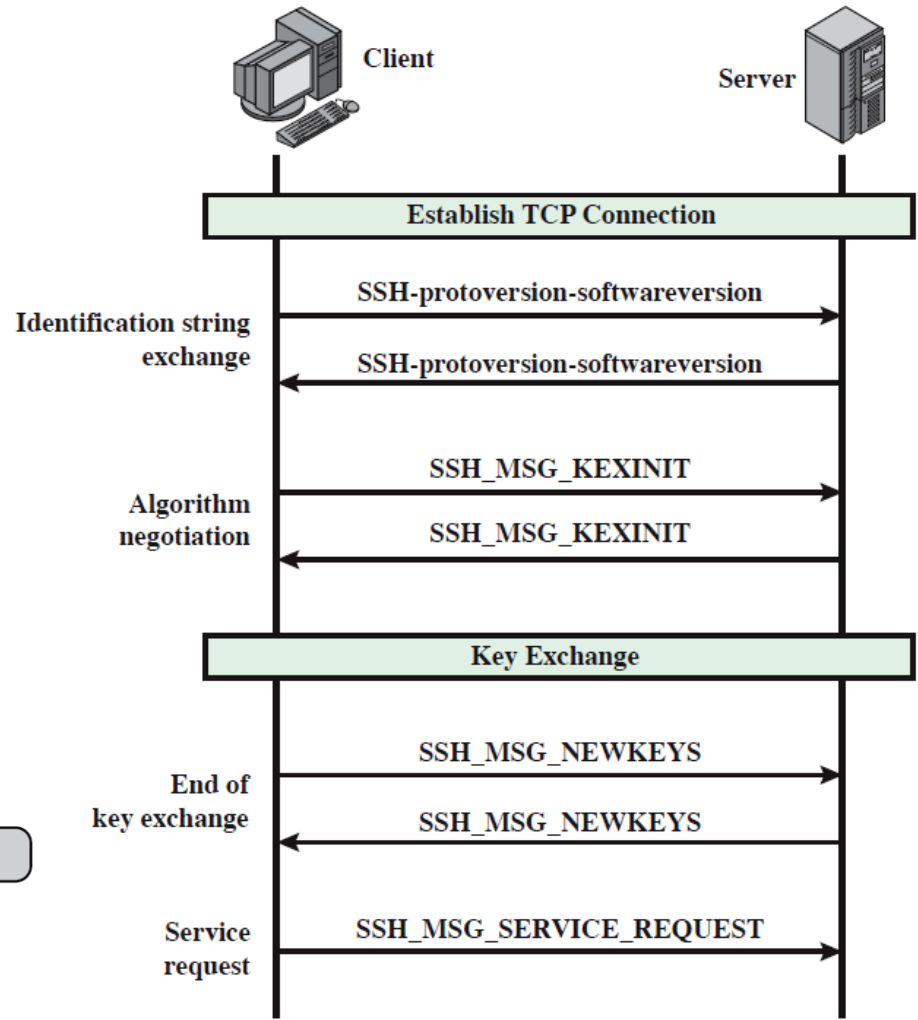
Client

Server

Establish TCP Connection

SSH-protoversion-softwareversion

Identification string exchange

SSH-protoversion-softwareversion

SSH_MSG_KEXINIT

Algorithm negotiation

SSH_MSG_KEXINIT

Key Exchange

SSH_MSG_NEWKEYS

End of key exchange

SSH_MSG_NEWKEYS

Service request

SSH_MSG_SERVICE_REQUEST